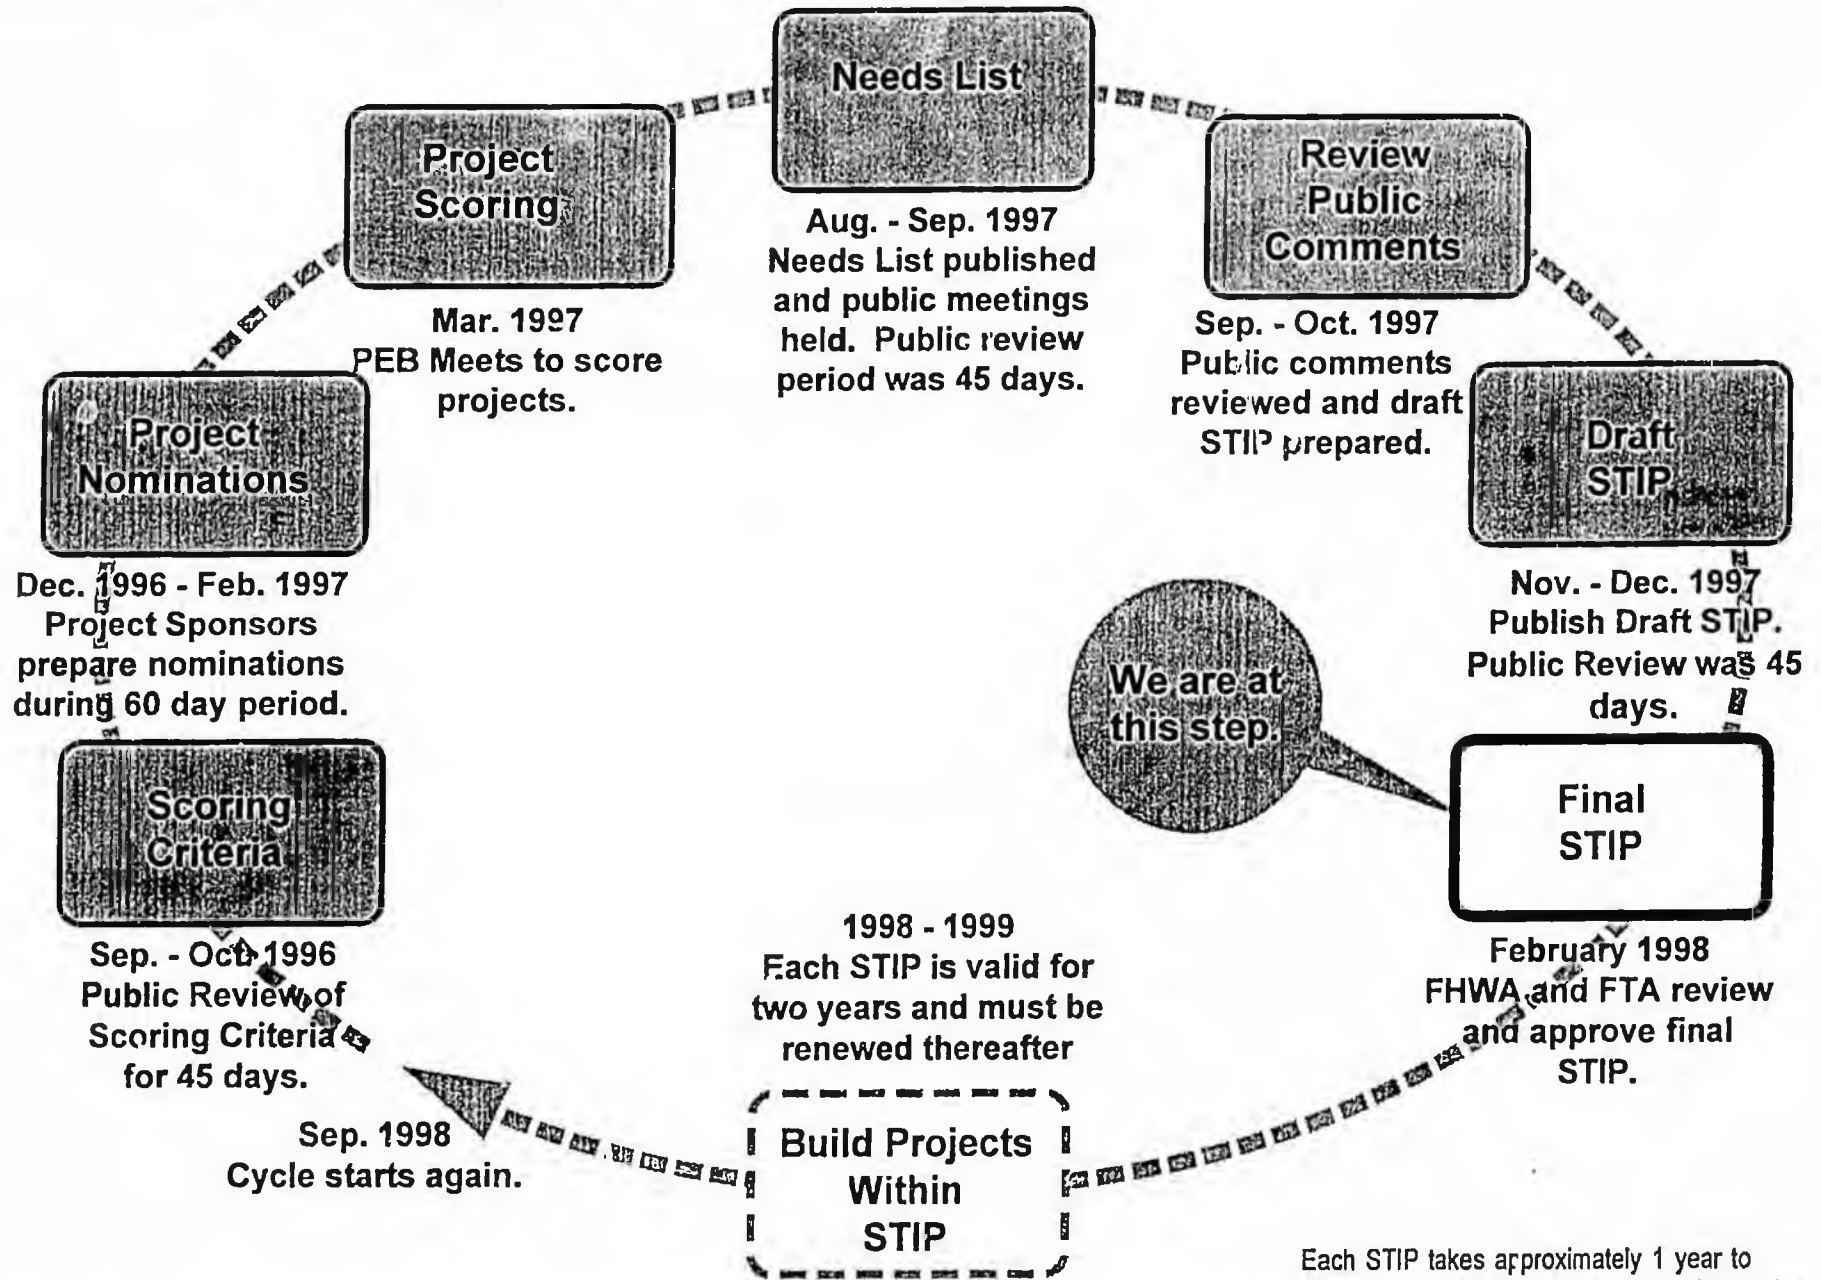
Needs List

Aug. - Sep. 1997
Needs List published and public meetings held. Public review period was 45 days.

Review Public Comments

Sep. - Oct. 1997
Public comments reviewed and draft STIP prepared.

Draft STIP

Nov. - Dec. 1997
Publish Draft STIP. Public Review was 45 days.

We are at this step.

Final STIP

February 1998
FHWA and FTA review and approve final STIP.

1998 - 1999
Each STIP is valid for two years and must be renewed thereafter

Build Projects Within STIP

Sep. 1998
Cycle starts again.

Scoring Criteria

Sep. - Oct. 1996
Public Review of Scoring Criteria for 45 days.

Project Nominations

Dec. 1996 - Feb. 1997
Project Sponsors prepare nominations during 60 day period.

Project Scoring

Mar. 1997
PEB Meets to score projects.

Each STIP takes approximately 1 year to